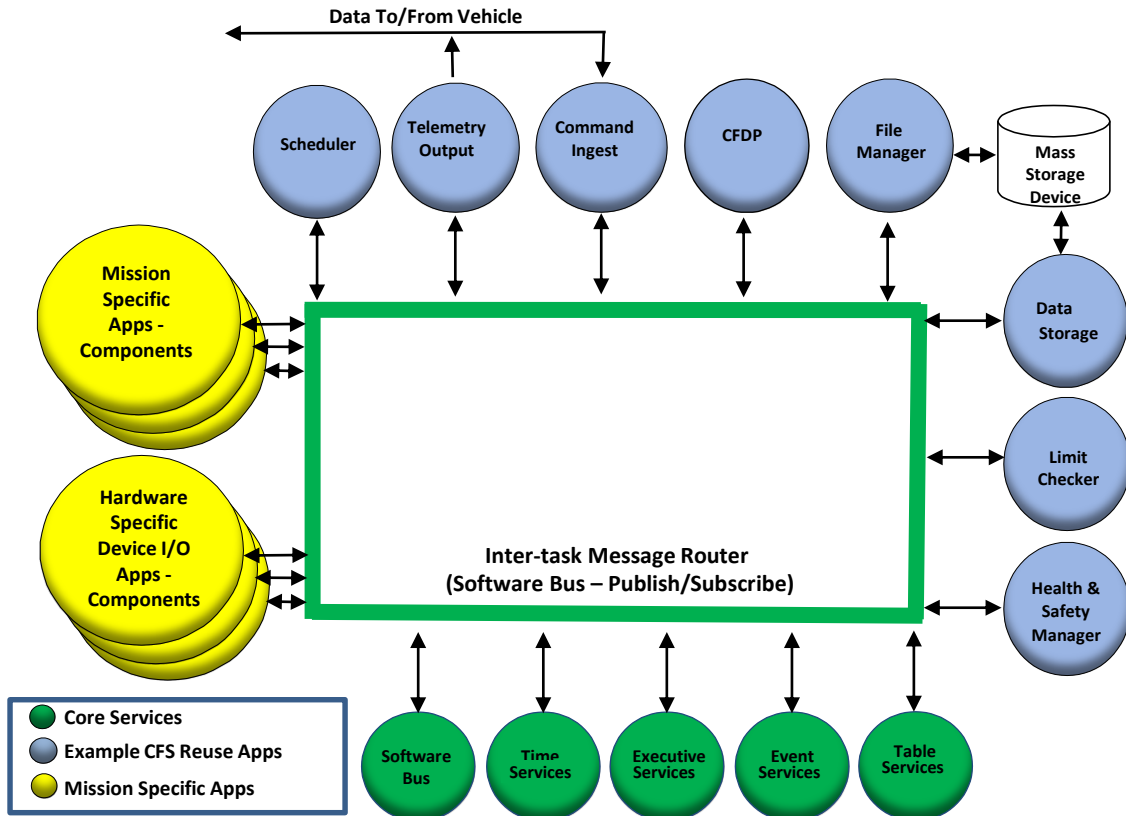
Data To/From Vehicle

Scheduler

Telemetry Output

Command Ingest

CFDP

File Manager

Mass Storage Device

Mission Specific Apps - Components

Data Storage

Limit Checker

Hardware Specific Device I/O Apps - Components

Inter-task Message Router
(Software Bus – Publish/Subscribe)

Health & Safety Manager

Core Services
Example CFS Reuse Apps
Mission Specific Apps

Software Bus

Time Services

Executive Services

Event Services

Table Services